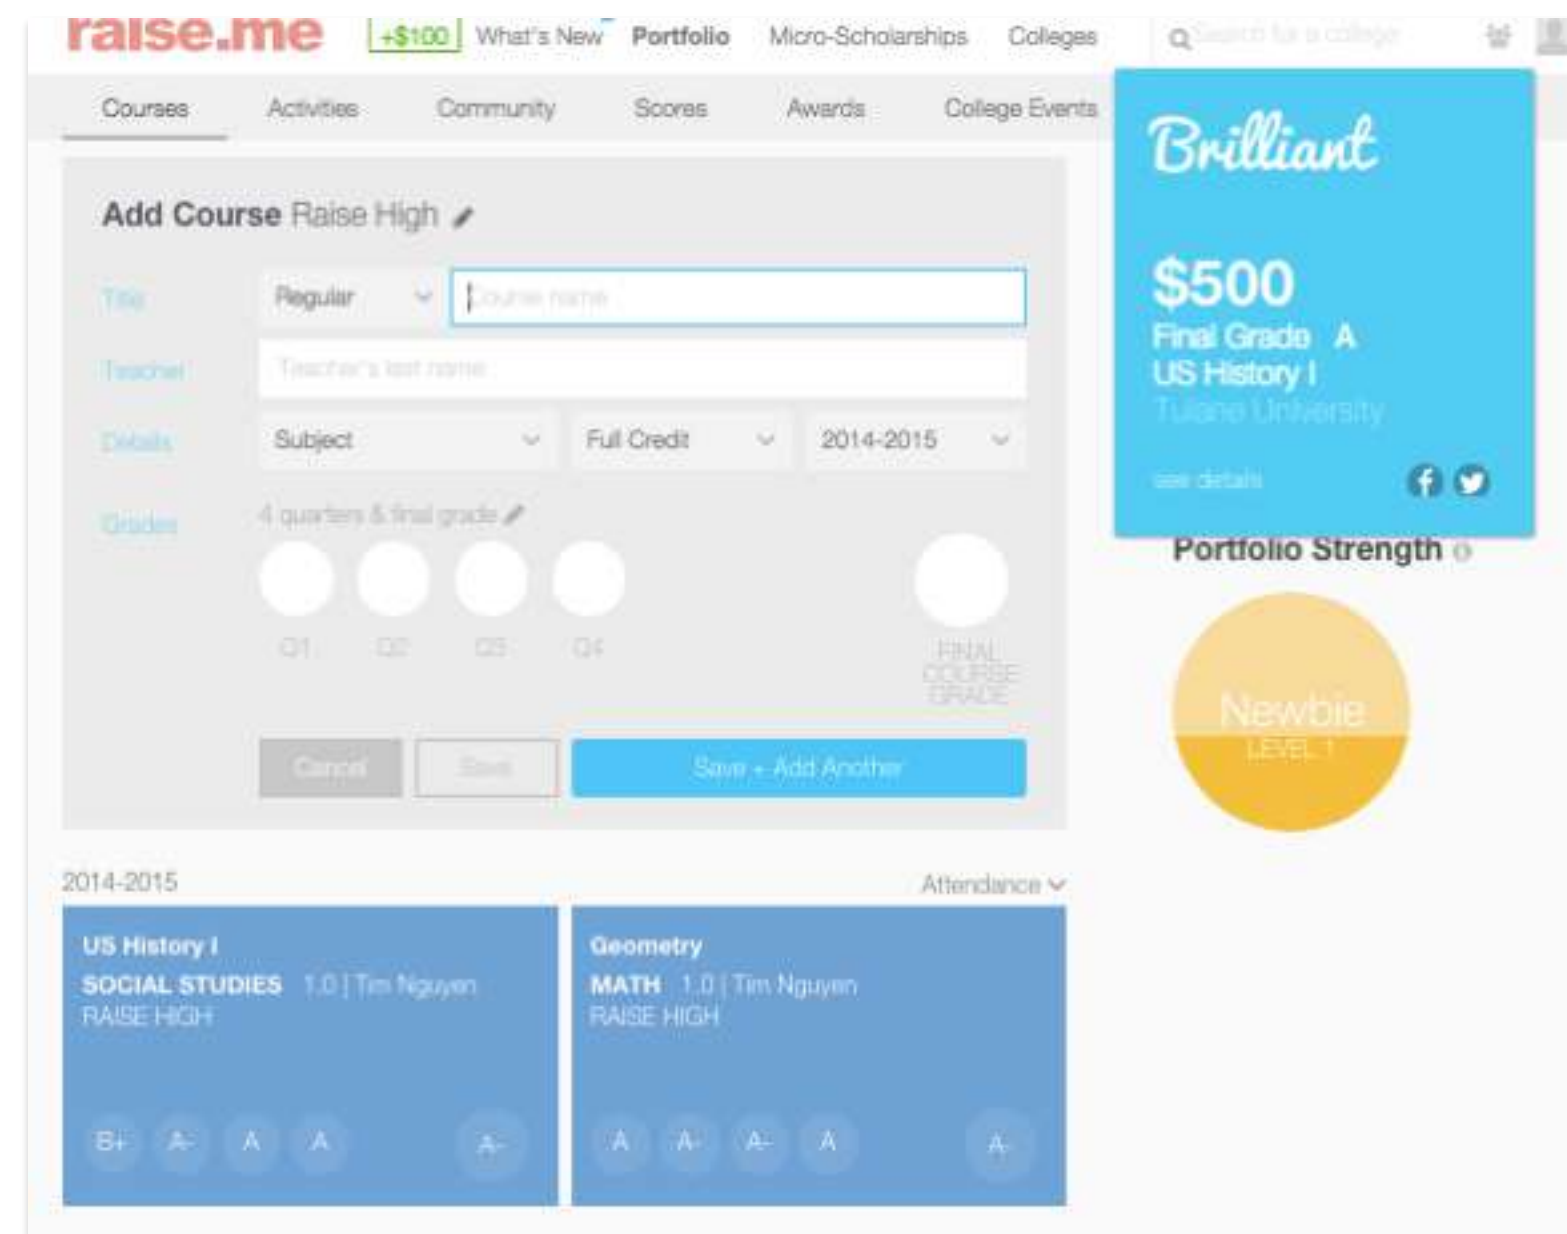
raise.me +$100 What's New Portfolio Micro-Scholarships Colleges Search for a college

Courses Activities Community Scores Awards College Events

Add Course Raise High

Title Regular Course name

Teacher Teacher's last name

Details Subject Full Credit 2014-2015

Grades 4 quarters & final grade

Q1 Q2 Q3 Q4 FINAL COURSE GRADE

Cancel Save Save + Add Another

Brilliant

$500
Final Grade A
US History I
Tulane University

see details

Portfolio Strength

Newbie
LEVEL 1

2014-2015 Attendance

US History I
SOCIAL STUDIES 1.0 | Tim Nguyen
RAISE HIGH
B+ A- A A A-

Geometry
MATH 1.0 | Tim Nguyen
RAISE HIGH
A A- A- A A-